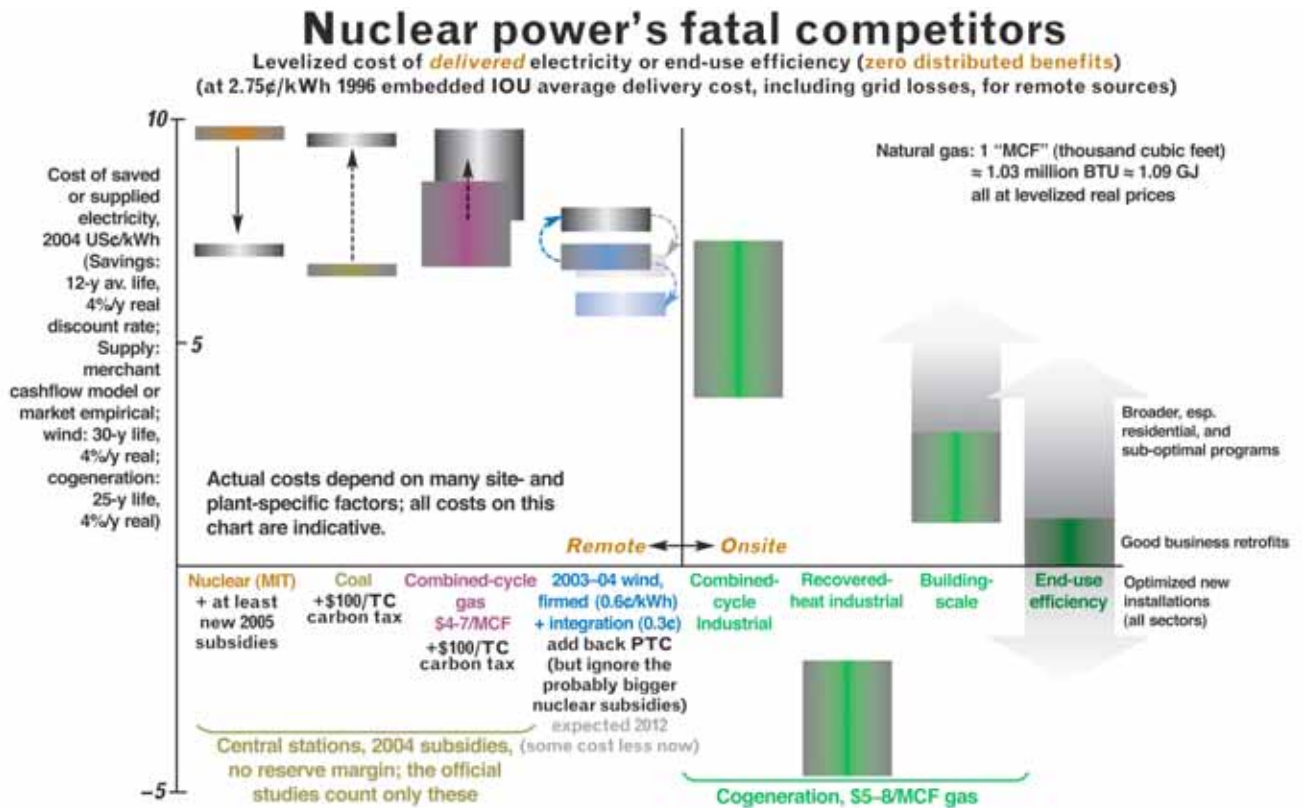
Nuclear power's fatal competitors

Levelized cost of delivered electricity or end-use efficiency (zero distributed benefits)
(at 2.75¢/kWh 1996 embedded IOU average delivery cost, including grid losses, for remote sources)

10

5

−5

Cost of saved or supplied electricity, 2004 US¢/kWh (Savings: 12-y av. life, 4%/y real discount rate; Supply: merchant cashflow model or market empirical; wind: 30-y life, 4%/y real; cogeneration: 25-y life, 4%/y real)

Natural gas: 1 "MCF" (thousand cubic feet) ≈ 1.03 million BTU ≈ 1.09 GJ all at levelized real prices

Actual costs depend on many site- and plant-specific factors; all costs on this chart are indicative.

Remote ←→ Onsite

Broader, esp. residential, and sub-optimal programs

Good business retrofits

Optimized new installations (all sectors)

Nuclear (MIT) + at least new 2005 subsidies

Coal +$100/TC carbon tax

Combined-cycle gas $4-7/MCF +$100/TC carbon tax

2003–04 wind, firmed (0.6¢/kWh) + integration (0.3¢) add back PTC (but ignore the probably bigger nuclear subsidies) expected 2012 (some cost less now)

Combined-cycle industrial

Recovered-heat industrial

Building-scale

End-use efficiency

Central stations, 2004 subsidies, no reserve margin; the official studies count only these

Cogeneration, $5–8/MCF gas